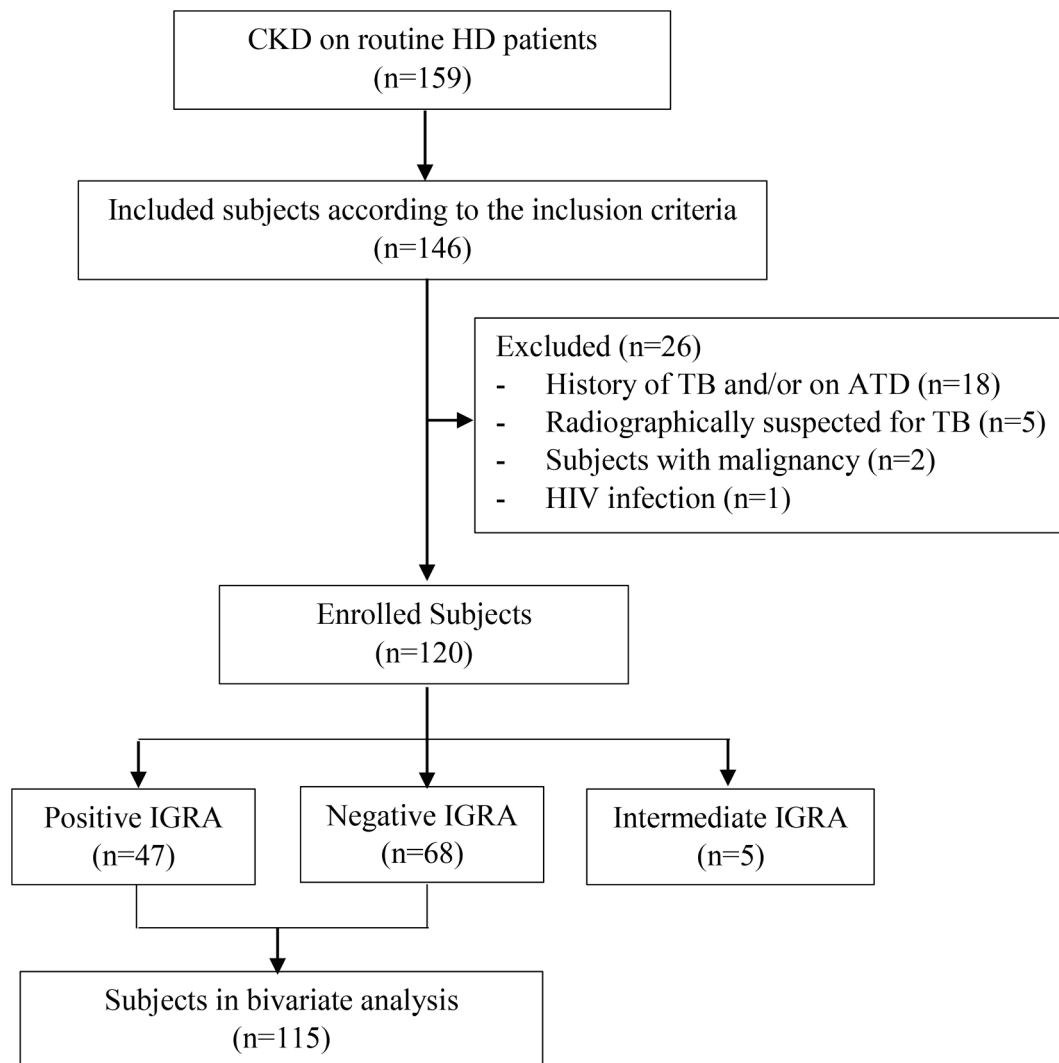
CKD on routine HD patients
(n=159)

Included subjects according to the inclusion criteria
(n=146)

Excluded (n=26)
- History of TB and/or on ATD (n=18)
- Radiographically suspected for TB (n=5)
- Subjects with malignancy (n=2)
- HIV infection (n=1)

Enrolled Subjects
(n=120)

Positive IGRA
(n=47)

Negative IGRA
(n=68)

Intermediate IGRA
(n=5)

Subjects in bivariate analysis
(n=115)